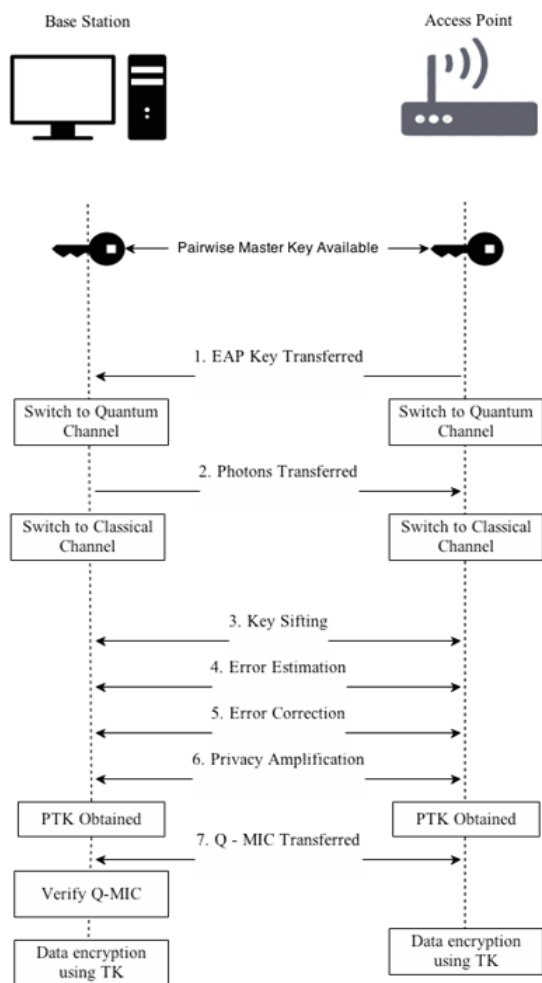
Base Station

Access Point

Pairwise Master Key Available

1. EAP Key Transferred

Switch to Quantum Channel

Switch to Quantum Channel

2. Photons Transferred

Switch to Classical Channel

Switch to Classical Channel

3. Key Sifting

4. Error Estimation

5. Error Correction

6. Privacy Amplification

PTK Obtained

PTK Obtained

7. Q - MIC Transferred

Verify Q-MIC

Data encryption using TK

Data encryption using TK